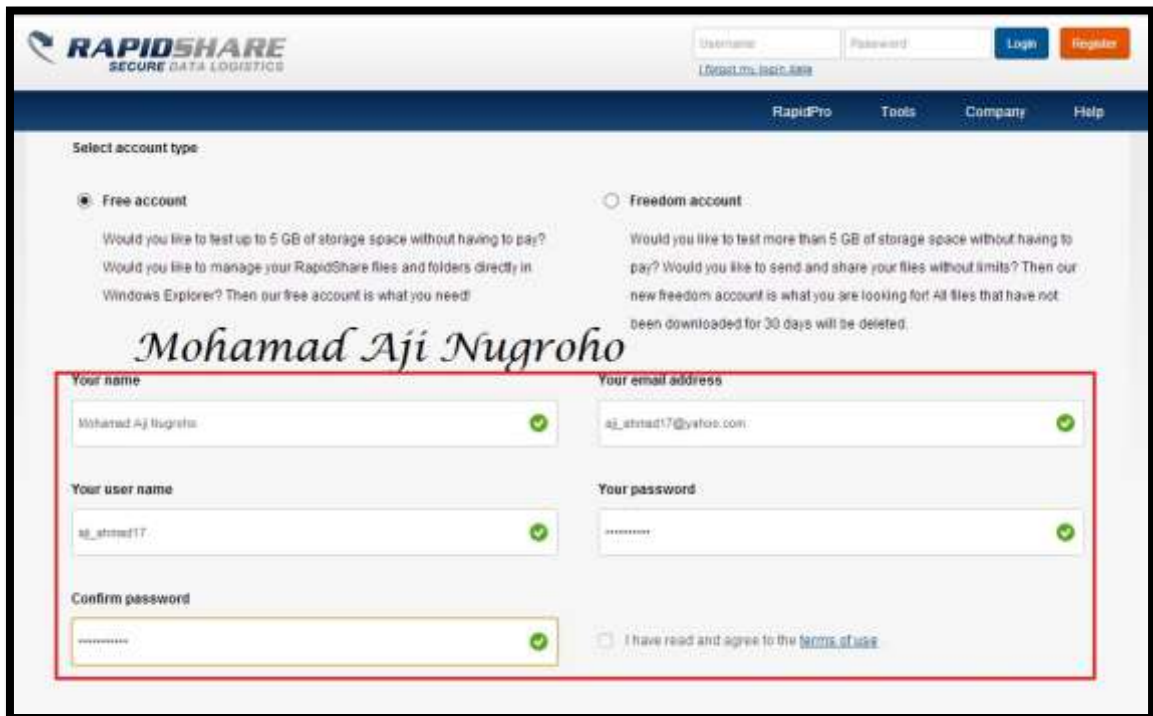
RAPIDSHARE
SECURE DATA LOGISTICS

Username
Password
Login
Register
I forgot my login data

RapidPro
Tools
Company
Help

Select account type

Free account

Would you like to test up to 5 GB of storage space without having to pay? Would you like to manage your RapidShare files and folders directly in Windows Explorer? Then our free account is what you need!

Freedom account

Would you like to test more than 5 GB of storage space without having to pay? Would you like to send and share your files without limits? Then our new freedom account is what you are looking for! All files that have not been downloaded for 30 days will be deleted.

Mohamad Aji Nugroho

Your name
Mohamad Aji Nugroho

Your email address
aji_ahmad17@yahoo.com

Your user name
aji_ahmad17

Your password
••••••••••

Confirm password
••••••••••

I have read and agree to the terms of use